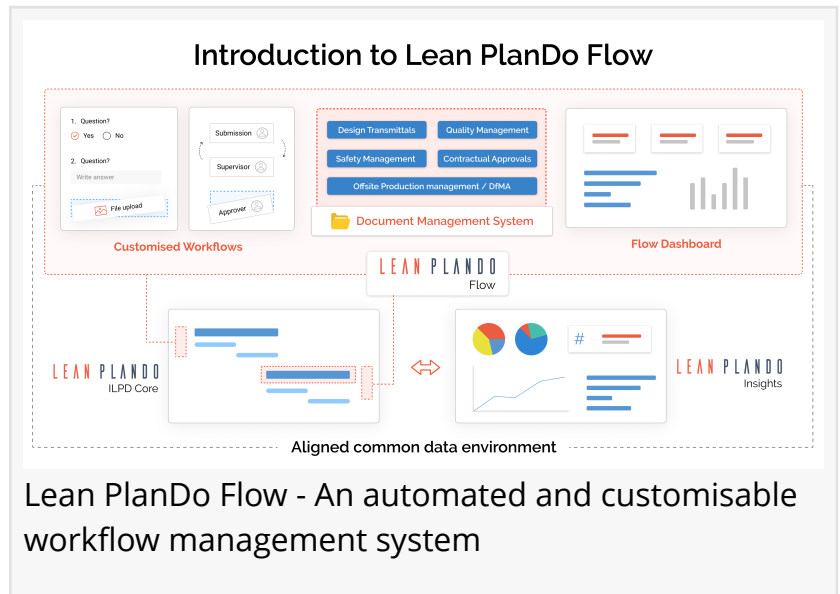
Introduction to Lean PlanDo Flow

1. Question?
Yes
No

2. Question?
Write answer

File upload

Submission
Supervisor
Approver

Customised Workflows

Design Transmittals
Quality Management
Safety Management
Contractual Approvals
Offsite Production management / DfMA

Document Management System

Flow Dashboard

LEAN PLANDO
Flow

LEAN PLANDO
ILPD Core

#

LEAN PLANDO
Insights

Aligned common data environment

Lean PlanDo Flow - An automated and customisable workflow management system